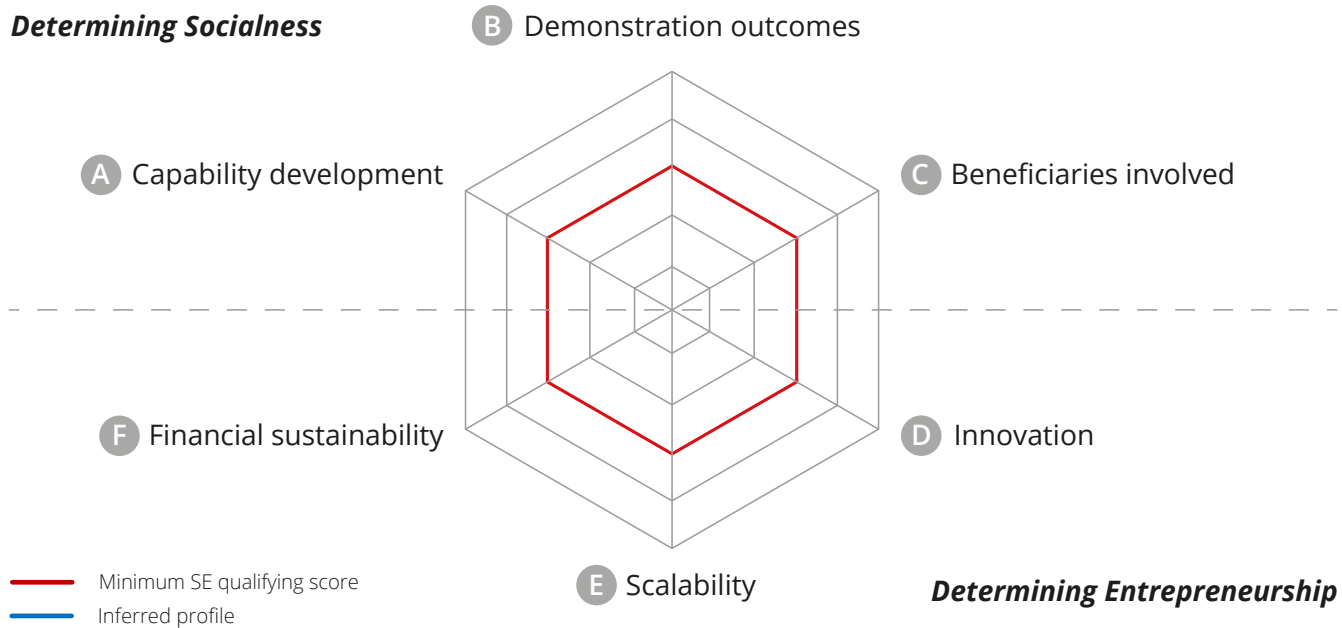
Determining Socialness

B Demonstration outcomes

A Capability development

C Beneficiaries involved

F Financial sustainability

D Innovation

E Scalability

Minimum SE qualifying score
Inferred profile

Determining Entrepreneurship